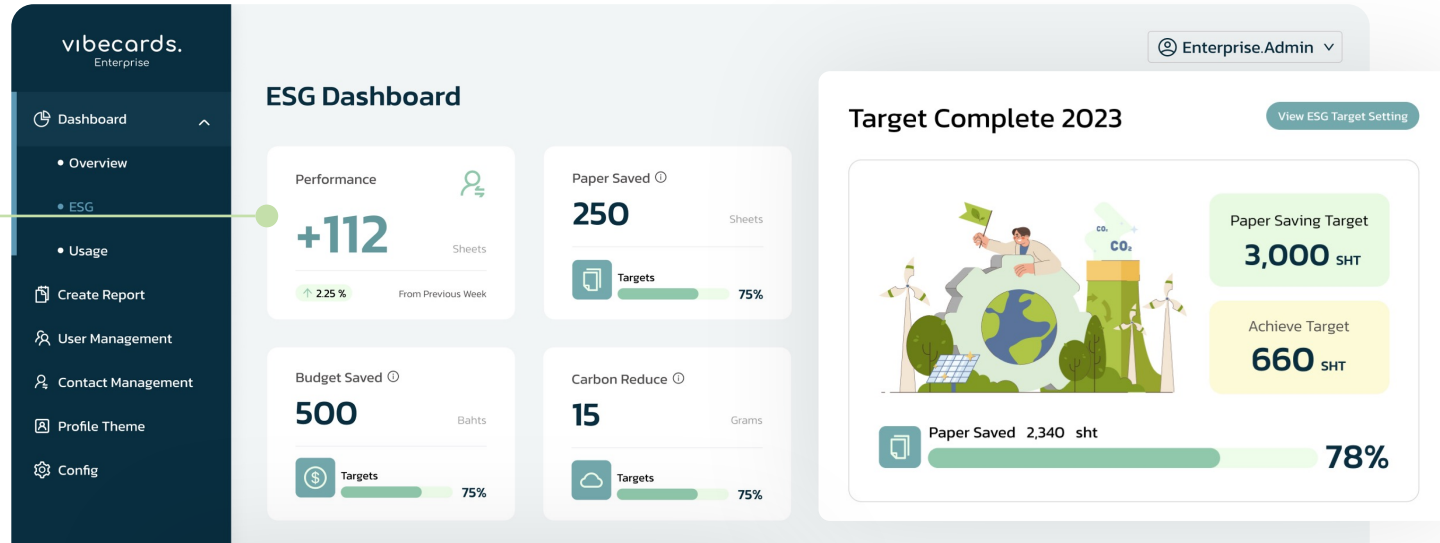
vibecards.
Enterprise

Dashboard
• Overview
• ESG
• Usage
Create Report
User Management
Contact Management
Profile Theme
Config

Enterprise.Admin

ESG Dashboard

Performance
+112
Sheets
2.25 %
From Previous Week

Paper Saved
250
Sheets
Targets
75%

Budget Saved
500
Bahts
Targets
75%

Carbon Reduce
15
Grams
Targets
75%

Target Complete 2023
View ESG Target Setting

$CO_2$
$CO_2$

Paper Saving Target
3,000 SHT

Achieve Target
660 SHT

Paper Saved 2,340 sht
78%